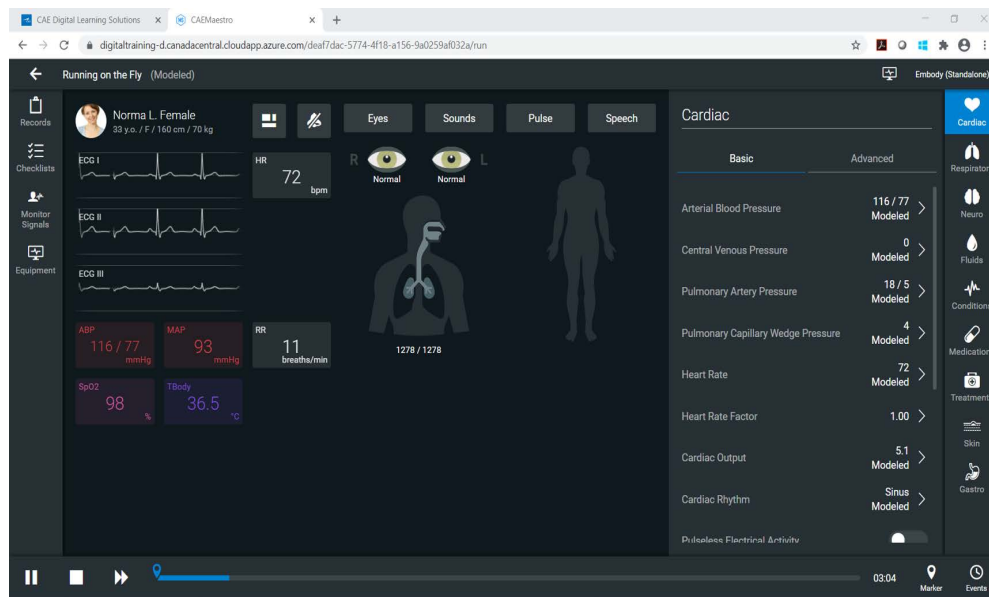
CAE Digital Learning Solutions × CAEMaestro × +

digitaltraining-d.canadacentral.cloudapp.azure.com/deaf7dac-5774-4f18-a156-9a0259af032a/run

Running on the Fly (Modeled)

Embody (Standalone)

Records
Checklists
Monitor Signals
Equipment

Norma L. Female
33 y.o. / F / 160 cm / 70 kg

Eyes
Sounds
Pulse
Speech

ECG I
HR
72
bpm

R L
Normal
Normal

ECG II

ECG III

ABP
116 / 77
mmHg

MAP
93
mmHg

RR
11
breaths/min

1278 / 1278

SpO2
98
%

TBody
36.5
°C

Cardiac

Basic
Advanced

Arterial Blood Pressure 116 / 77 Modeled
Central Venous Pressure 0 Modeled
Pulmonary Artery Pressure 18 / 5 Modeled
Pulmonary Capillary Wedge Pressure 4 Modeled
Heart Rate 72 Modeled
Heart Rate Factor 1.00
Cardiac Output 5.1 Modeled
Cardiac Rhythm Sinus Modeled
Pulseless Electrical Activity

Cardiac
Respirator
Neuro
Fluids
Condition
Medication
Treatment
Skin
Gastro

03:04
Marker
Events